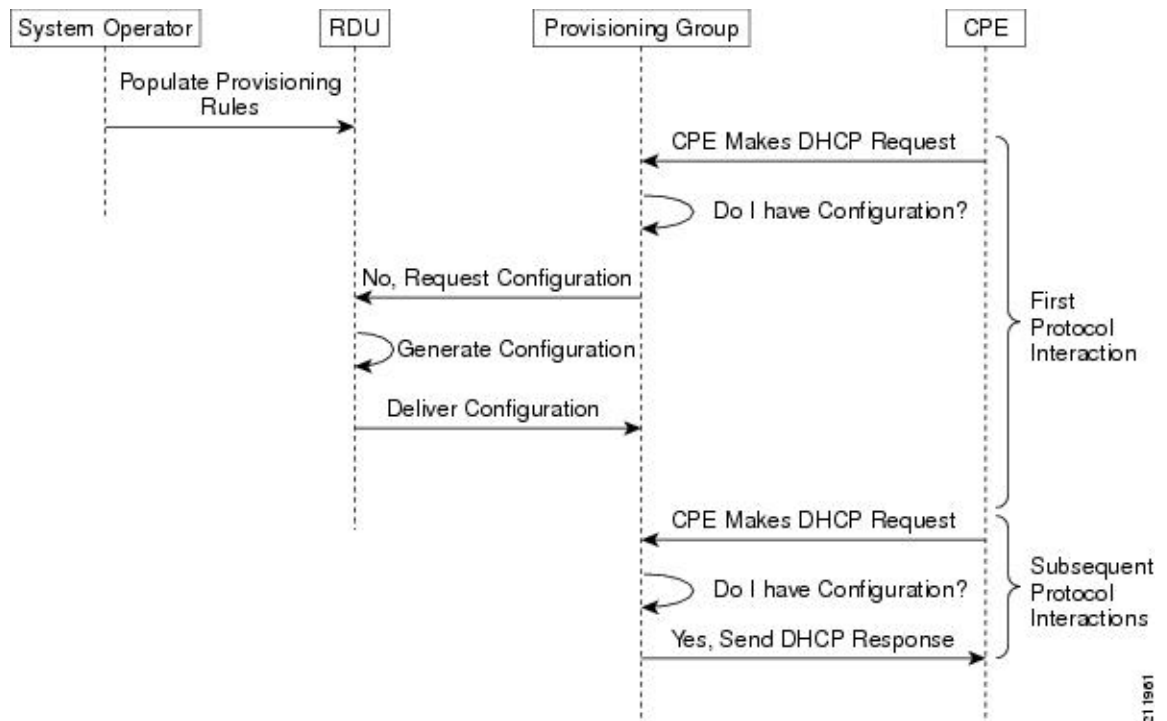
System Operator

RDU

Provisioning Group

CPE

Populate Provisioning Rules

CPE Makes DHCP Request

Do I have Configuration?

No, Request Configuration

Generate Configuration

Deliver Configuration

First Protocol Interaction

CPE Makes DHCP Request

Do I have Configuration?

Yes, Send DHCP Response

Subsequent Protocol Interactions

211961